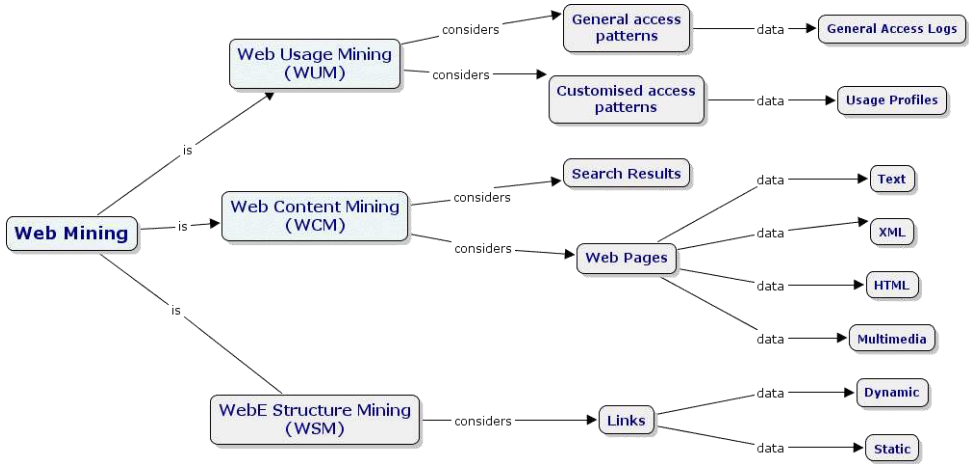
Web Mining

is

Web Usage Mining (WUM)

considers

General access patterns

data

General Access Logs

considers

Customised access patterns

data

Usage Profiles

is

Web Content Mining (WCM)

considers

Search Results

considers

Web Pages

data

Text

data

XML

data

HTML

data

Multimedia

is

WebE Structure Mining (WSM)

considers

Links

data

Dynamic

data

Static